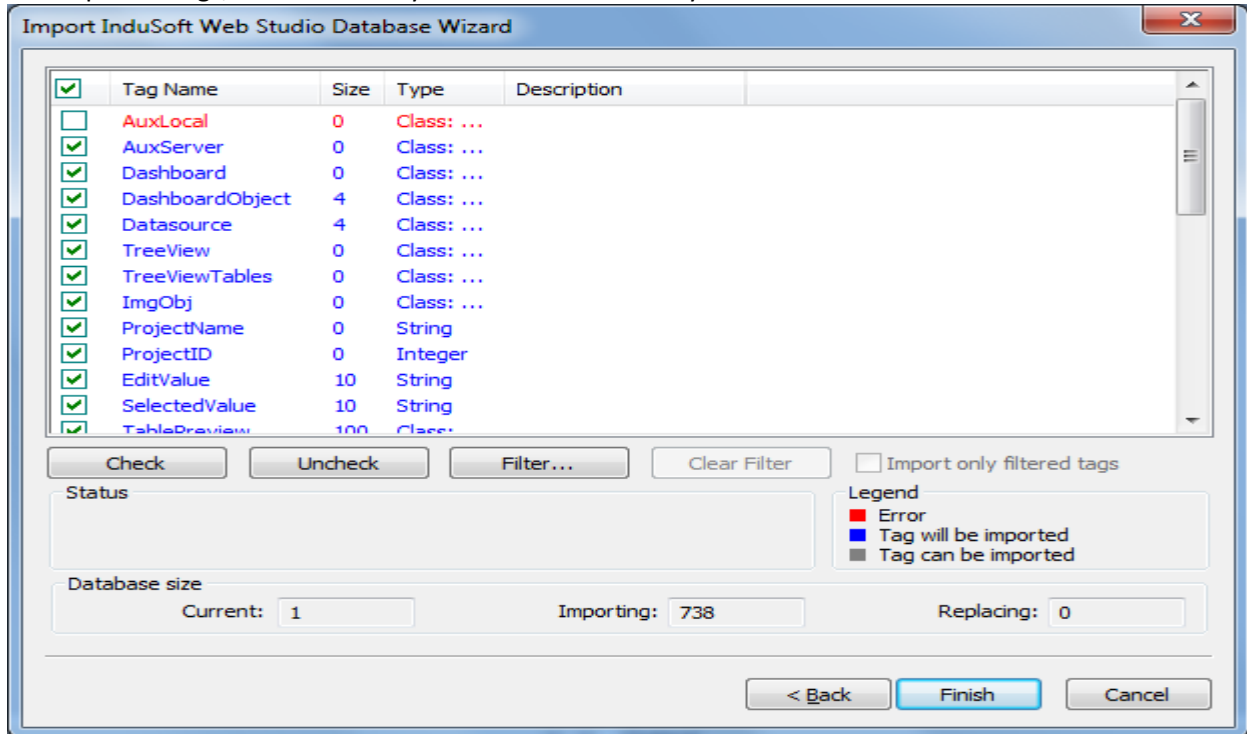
Import InduSoft Web Studio Database Wizard

| | Tag Name | Size | Type | Description |
|---|---|---|---|---|
| | AuxLocal | 0 | Class: ... | |
| | AuxServer | 0 | Class: ... | |
| | Dashboard | 0 | Class: ... | |
| | DashboardObject | 4 | Class: ... | |
| | Datasource | 4 | Class: ... | |
| | TreeView | 0 | Class: ... | |
| | TreeViewTables | 0 | Class: ... | |
| | ImgObj | 0 | Class: ... | |
| | ProjectName | 0 | String | |
| | ProjectID | 0 | Integer | |
| | EditValue | 10 | String | |
| | SelectedValue | 10 | String | |
| | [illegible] | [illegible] | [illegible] | |

Check Uncheck Filter... Clear Filter Import only filtered tags

Status

Legend
Error
Tag will be imported
Tag can be imported

Database size
Current: 1 Importing: 738 Replacing: 0

< Back Finish Cancel